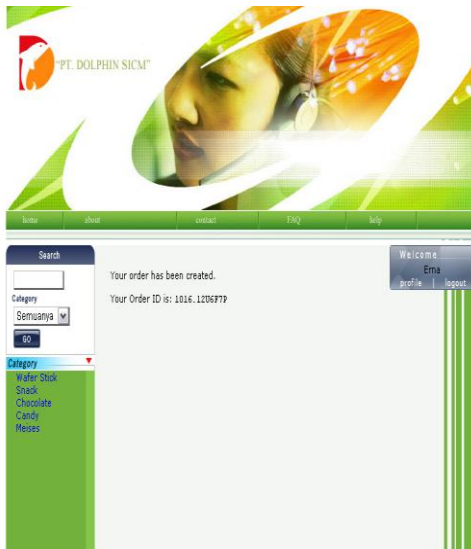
"PT. DOLPHIN SICM"

home | about | contact | FAQ | help

Search

Category

Semuanya

GO

Category

Wafer Stick
Snack
Chocolate
Candy
Meises

Your order has been created.

Your Order ID is: 1016.12U6F7P

Welcome

Erna

profile | logout